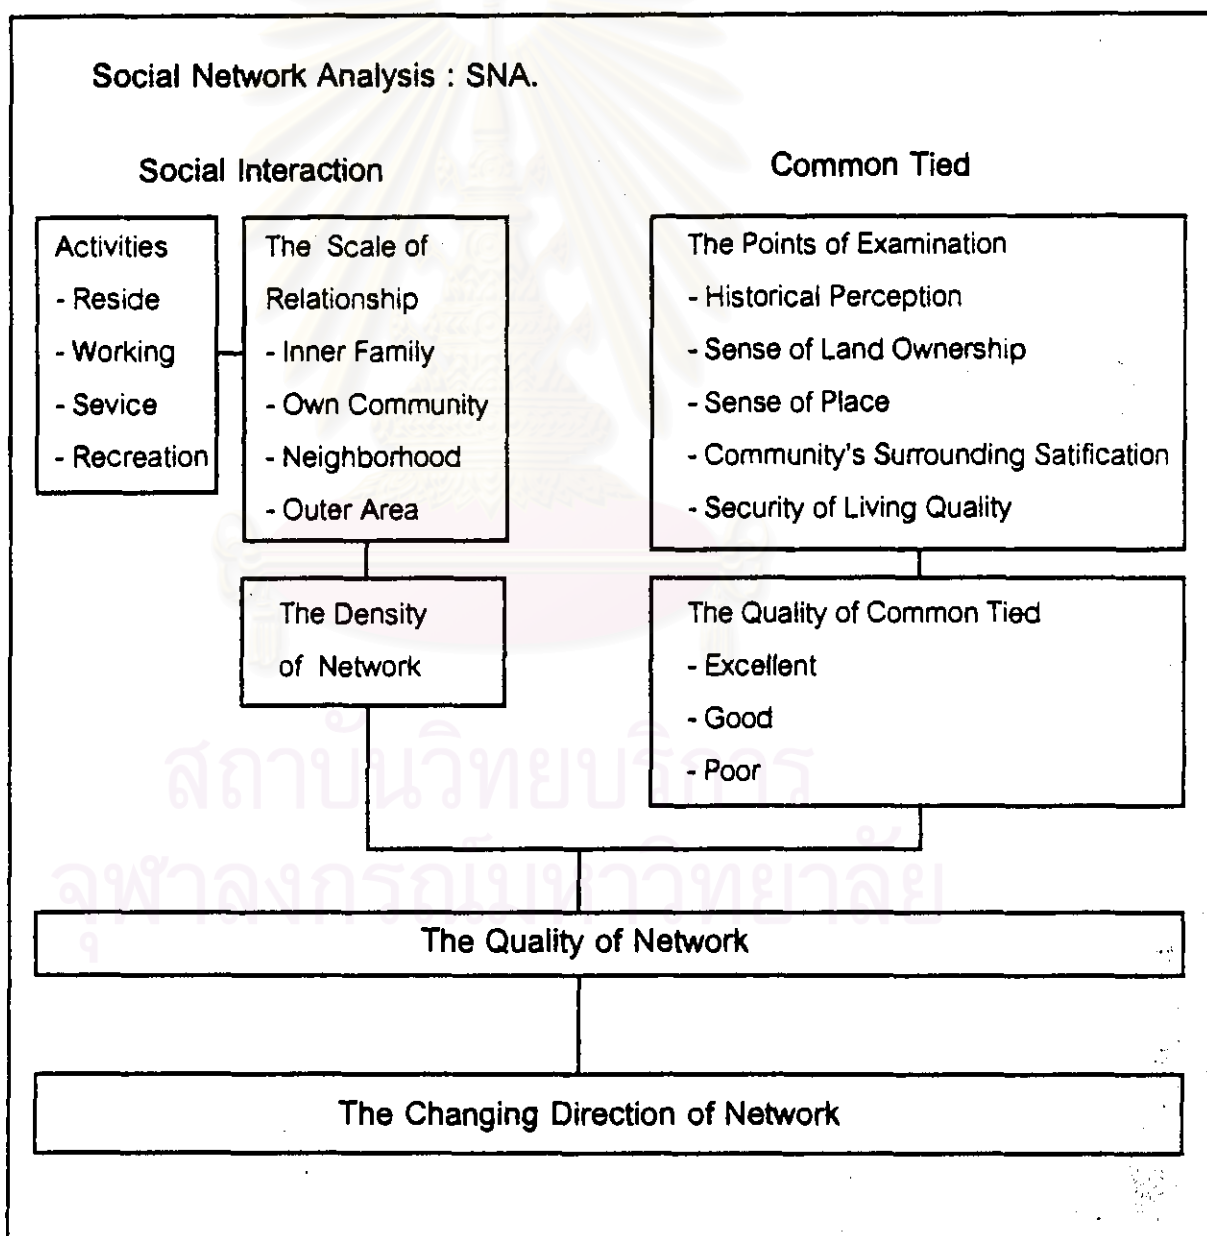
Social Network Analysis : SNA.

Social Interaction

Common Tied

Activities
- Reside
- Working
- Sevice
- Recreation

The Scale of Relationship
- Inner Family
- Own Community
- Neighborhood
- Outer Area

The Points of Examination
- Historical Perception
- Sense of Land Ownership
- Sense of Place
- Community's Surrounding Satification
- Security of Living Quality

The Density of Network

The Quality of Common Tied
- Excellent
- Good
- Poor

สถาบันวิทยบริการ
จุฬาลงกรณ์มหาวิทยาลัย

The Quality of Network

The Changing Direction of Network